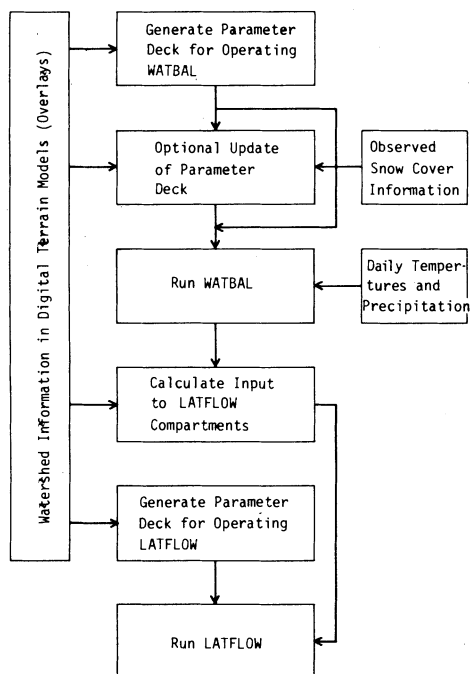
Watershed Information in Digital Terrain Models (Overlays)

Generate Parameter Deck for Operating WATBAL

Optional Update of Parameter Deck

Observed Snow Cover Information

Run WATBAL

Daily Tempertures and Precipitation

Calculate Input to LATFLOW Compartments

Generate Parameter Deck for Operating LATFLOW

Run LATFLOW